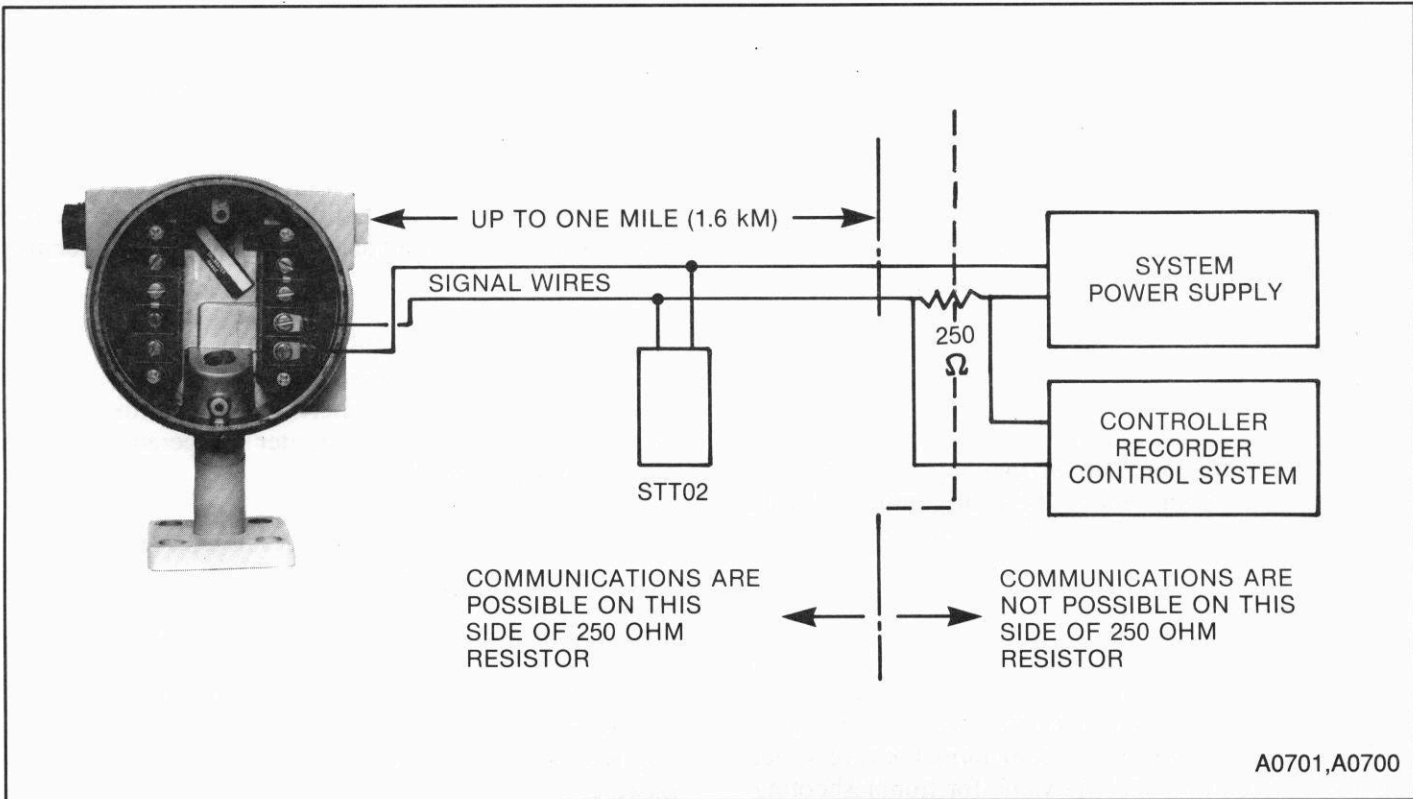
UP TO ONE MILE (1.6 kM)

SIGNAL WIRES

SYSTEM POWER SUPPLY

250 $\Omega$

CONTROLLER RECORDER CONTROL SYSTEM

STT02

COMMUNICATIONS ARE POSSIBLE ON THIS SIDE OF 250 OHM RESISTOR

COMMUNICATIONS ARE NOT POSSIBLE ON THIS SIDE OF 250 OHM RESISTOR

A0701,A0700